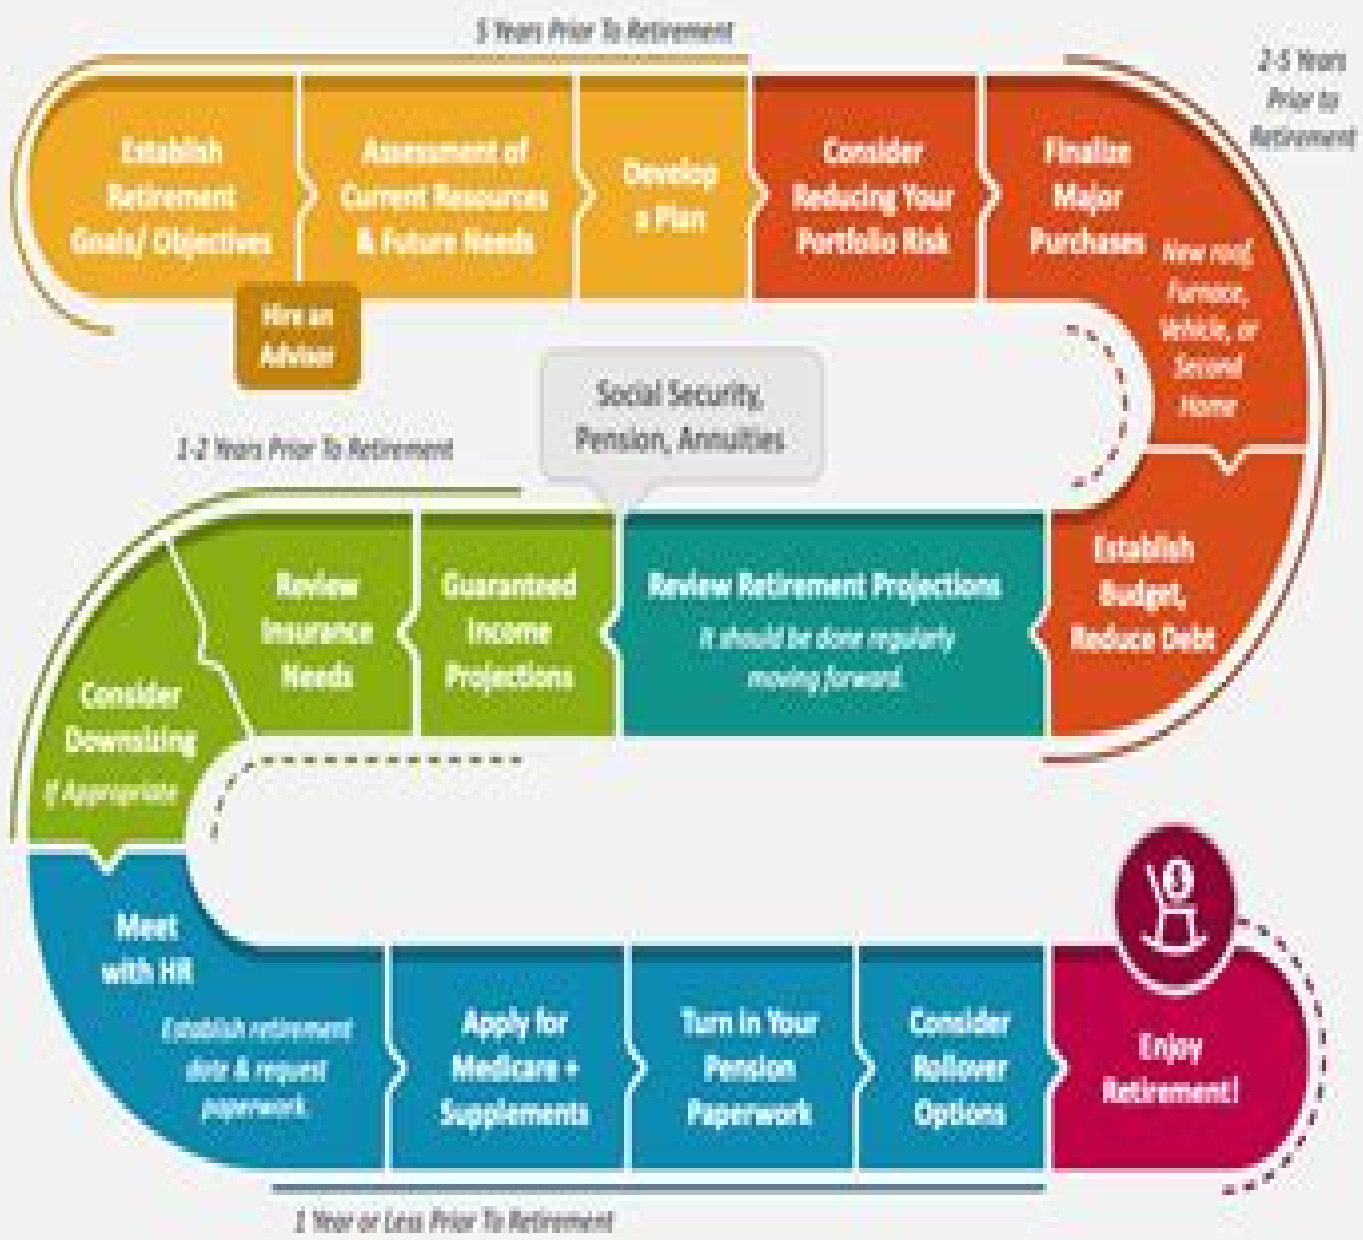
5 Years Prior To Retirement

2-5 Years Prior to Retirement

Establish Retirement Goals/ Objectives

Hire an Adviser

Assessment of Current Resources & Future Needs

Develop a Plan

Consider Reducing Your Portfolio Risk

Finalize Major Purchases New roof, Furnace, Vehicle, or Second Home

Social Security, Pension, Annuities

1-2 Years Prior To Retirement

Establish Budget, Reduce Debt

Review Retirement Projections It should be done regularly moving forward.

Guaranteed Income Projections

Review Insurance Needs

Consider Downsizing If Appropriate

Meet with HR Establish retirement date & request paperwork.

Apply for Medicare + Supplements

Turn in Your Pension Paperwork

Consider Rollover Options

Enjoy Retirement!

1 Year or Less Prior To Retirement